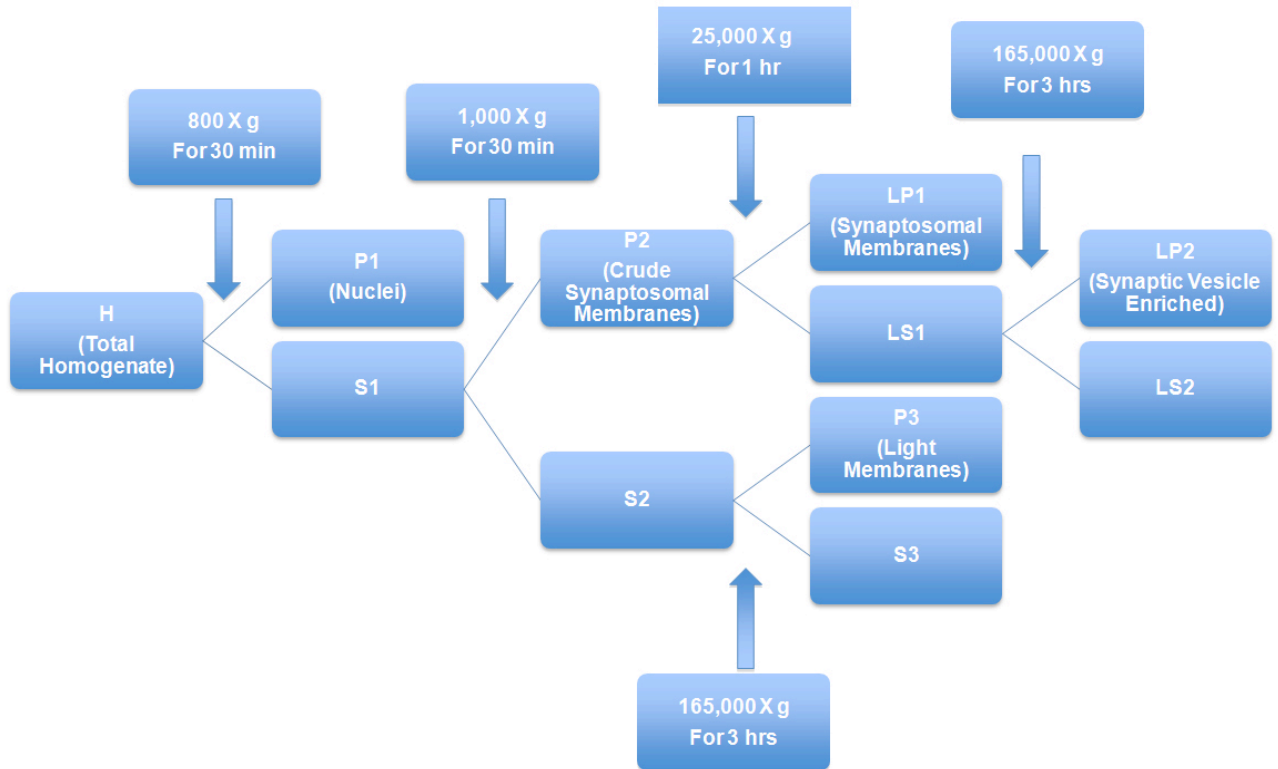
25,000 X g
For 1 hr

165,000 X g
For 3 hrs

800 X g
For 30 min

1,000 X g
For 30 min

H
(Total Homogenate)

P1
(Nuclei)

S1

P2
(Crude Synaptosomal Membranes)

S2

LP1
(Synaptosomal Membranes)

LS1

P3
(Light Membranes)

S3

LP2
(Synaptic Vesicle Enriched)

LS2

165,000 X g
For 3 hrs